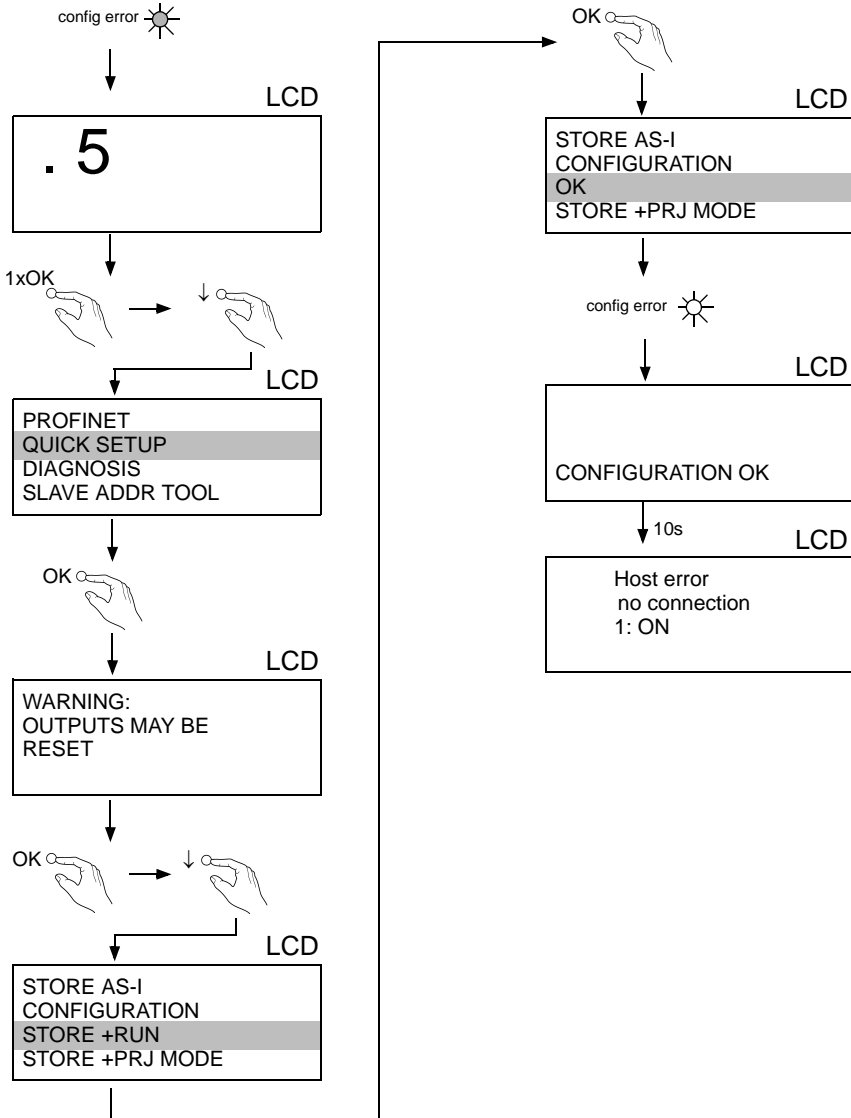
config error

LCD

. 5

1xOK

↓

LCD

PROFINET
QUICK SETUP
DIAGNOSIS
SLAVE ADDR TOOL

OK

LCD

WARNING:
OUTPUTS MAY BE
RESET

OK

↓

LCD

STORE AS-I
CONFIGURATION
STORE +RUN
STORE +PRJ MODE

OK

LCD

STORE AS-I
CONFIGURATION
OK
STORE +PRJ MODE

config error

LCD

CONFIGURATION OK

10s

LCD

Host error
no connection
1: ON